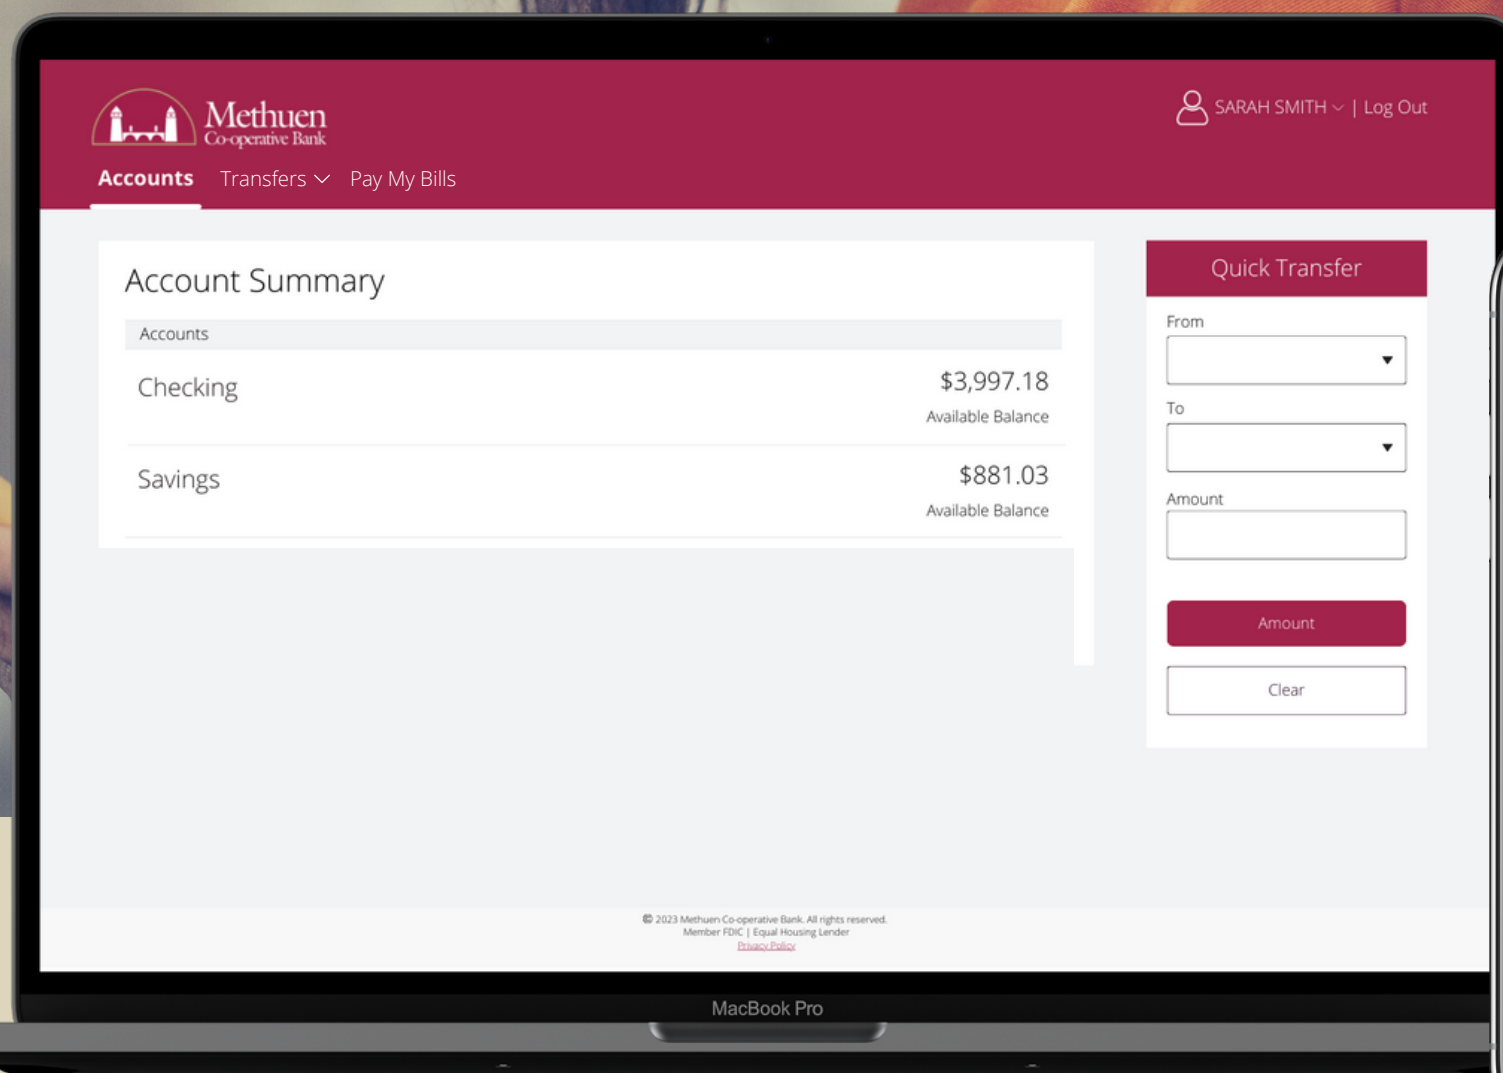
Methuen Co-operative Bank

SARAH SMITH | Log Out

Accounts Transfers Pay My Bills

Account Summary

Accounts

Checking $3,997.18 Available Balance

Savings $881.03 Available Balance

Quick Transfer

From

To

Amount

Amount

Clear

© 2023 Methuen Co-operative Bank. All rights reserved.
Member FDIC | Equal Housing Lender
Privacy Policy

MacBook Pro